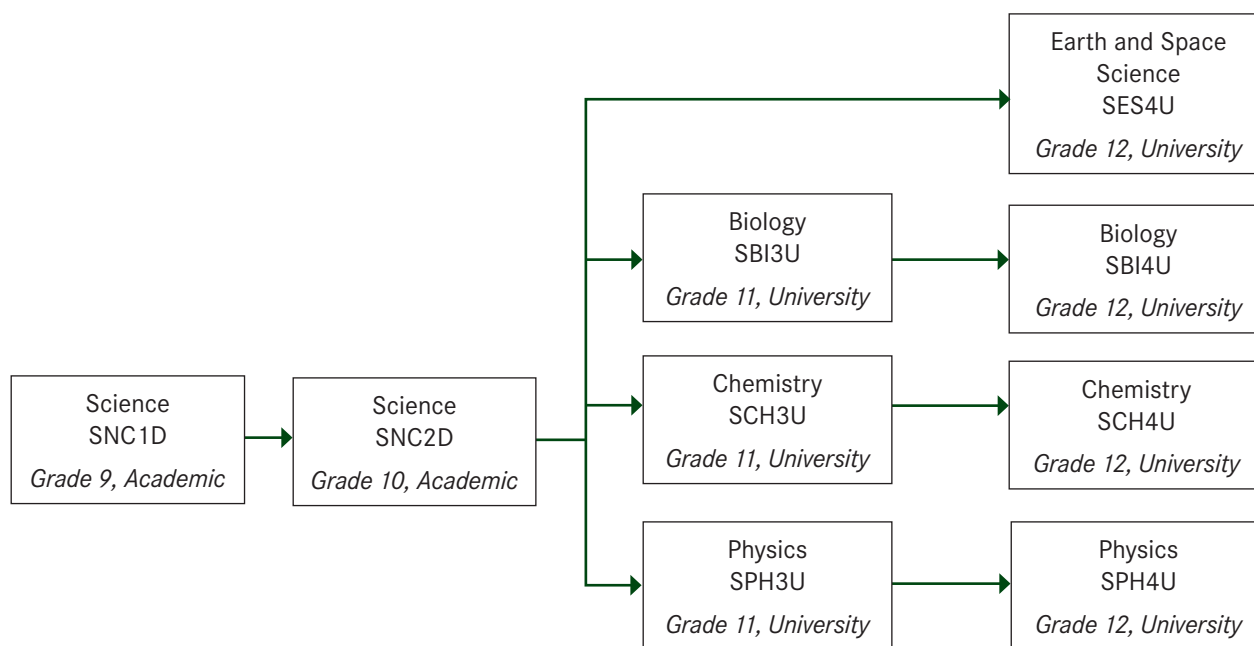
Science
SNC1D
Grade 9, Academic

Science
SNC2D
Grade 10, Academic

Earth and Space Science
SES4U
Grade 12, University

Biology
SBI3U
Grade 11, University

Biology
SBI4U
Grade 12, University

Chemistry
SCH3U
Grade 11, University

Chemistry
SCH4U
Grade 12, University

Physics
SPH3U
Grade 11, University

Physics
SPH4U
Grade 12, University